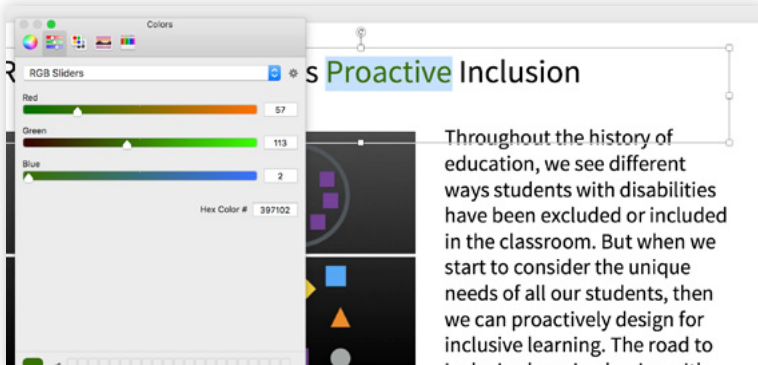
Colors

RGB Sliders

Red
57

Green
113

Blue
2

Hex Color # 397102

R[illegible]s Proactive Inclusion

Throughout the history of education, we see different ways students with disabilities have been excluded or included in the classroom. But when we start to consider the unique needs of all our students, then we can proactively design for inclusive learning. The road to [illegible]